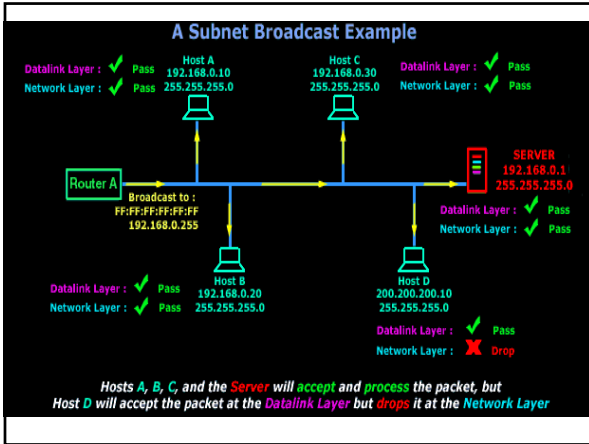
A Subnet Broadcast Example

Datalink Layer : ✓ Pass
Network Layer : ✓ Pass

Host A
192.168.0.10
255.255.255.0

Host C
192.168.0.30
255.255.255.0

Datalink Layer : ✓ Pass
Network Layer : ✓ Pass

Router A

Broadcast to :
FF:FF:FF:FF:FF:FF
192.168.0.255

SERVER
192.168.0.1
255.255.255.0

Datalink Layer : ✓ Pass
Network Layer : ✓ Pass

Datalink Layer : ✓ Pass
Network Layer : ✓ Pass

Host B
192.168.0.20
255.255.255.0

Host D
200.200.200.10
255.255.255.0

Datalink Layer : ✓ Pass
Network Layer : ✗ Drop

Hosts A, B, C, and the Server will accept and process the packet, but Host D will accept the packet at the Datalink Layer but drops it at the Network Layer